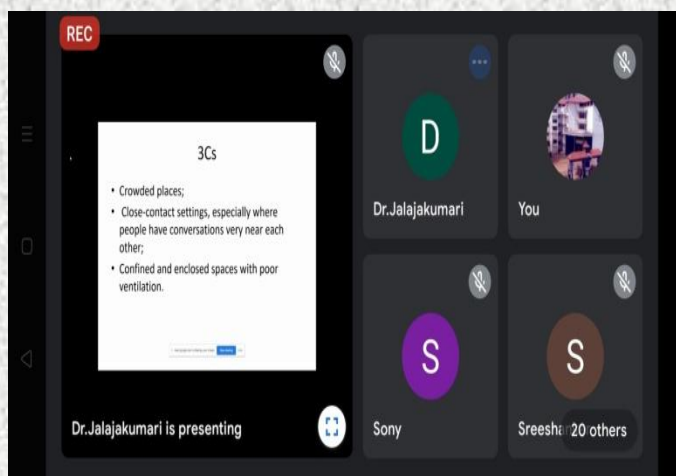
REC

3Cs

• Crowded places;
• Close-contact settings, especially where people have conversations very near each other;
• Confined and enclosed spaces with poor ventilation.

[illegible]

Dr.Jalajakumari is presenting

D
Dr.Jalajakumari

You

S
Sony

S
Sreesha 20 others